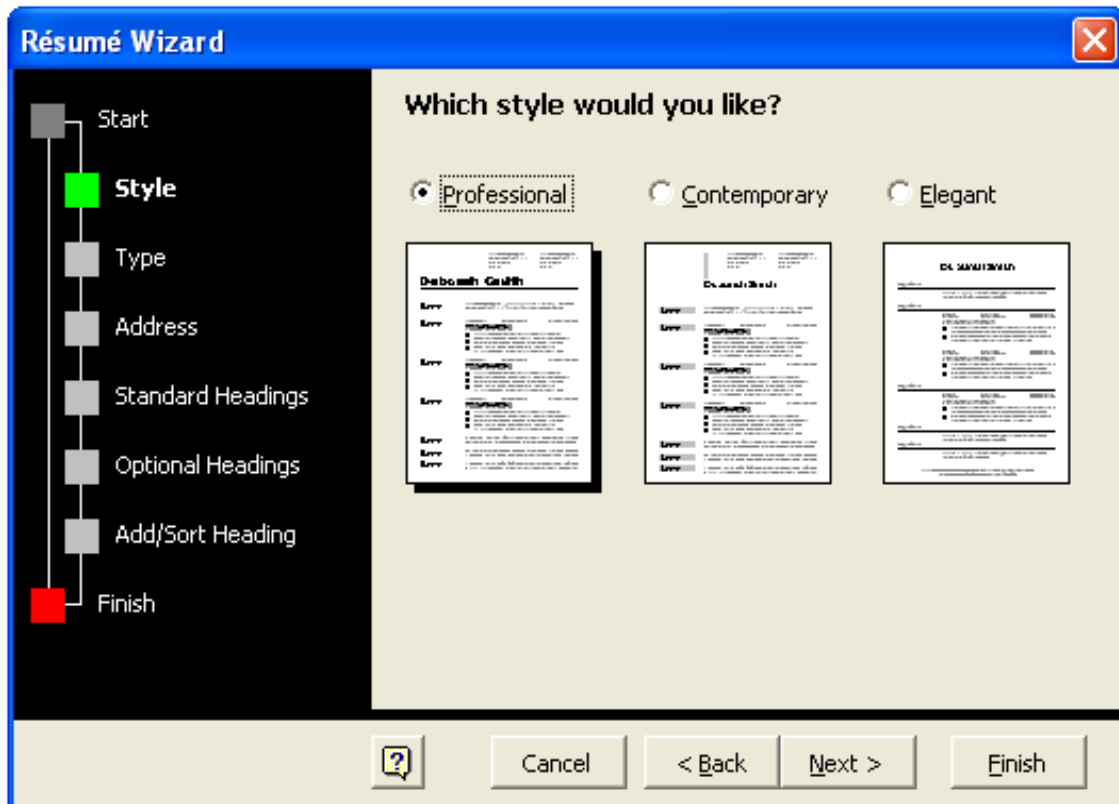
Résumé Wizard

Start
Style
Type
Address
Standard Headings
Optional Headings
Add/Sort Heading
Finish

Which style would you like?

Professional
Contemporary
Elegant

Deborah Smith

?
Cancel
< Back
Next >
Finish